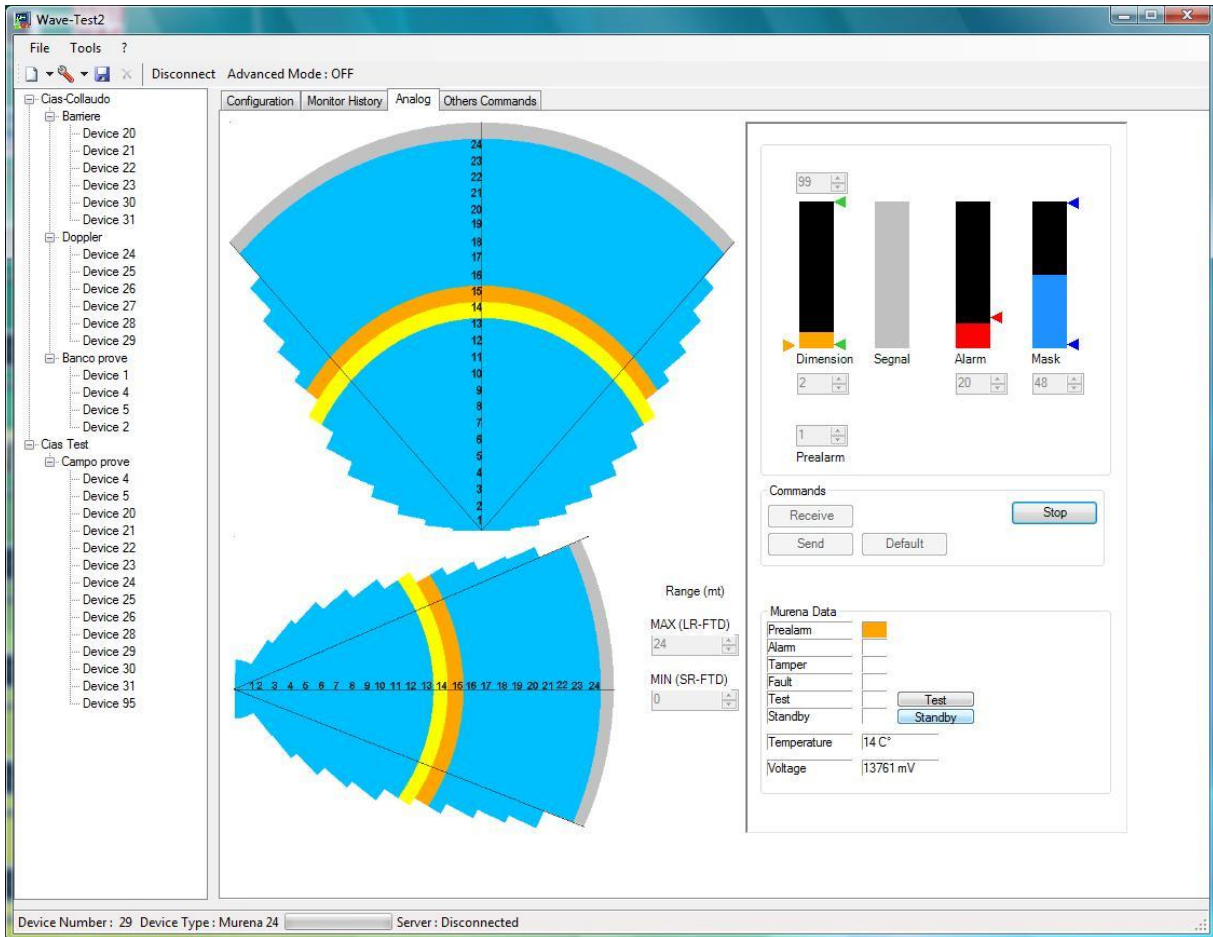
Wave-Test2

File Tools ?

Disconnect Advanced Mode : OFF

Cias-Collaudo
Barriere
Device 20
Device 21
Device 22
Device 23
Device 30
Device 31
Doppler
Device 24
Device 25
Device 26
Device 27
Device 28
Device 29
Banco prove
Device 1
Device 4
Device 5
Device 2
Cias Test
Campo prove
Device 4
Device 5
Device 20
Device 21
Device 22
Device 23
Device 24
Device 25
Device 26
Device 28
Device 29
Device 30
Device 31
Device 95

Configuration | Monitor History | Analog | Others Commands

24 23 22 21 20 19 18 17 16 15 14 13 12 11 10 9 8 7 6 5 4 3 2 1

1 2 3 4 5 6 7 8 9 10 11 12 13 14 15 16 17 18 19 20 21 22 23 24

99

Dimension Segnal Alarm Mask

2 20 48

1

Prealarm

Commands

Receive

Stop

Send Default

Range (mt)

MAX (LR-FTD)

24

MIN (SR-FTD)

0

Murena Data

Prealarm
Alarm
Tamper
Fault
Test Test
Standby Standby

Temperature 14 C°

Voltage 13761 mV

Device Number : 29 Device Type : Murena 24 Server : Disconnected